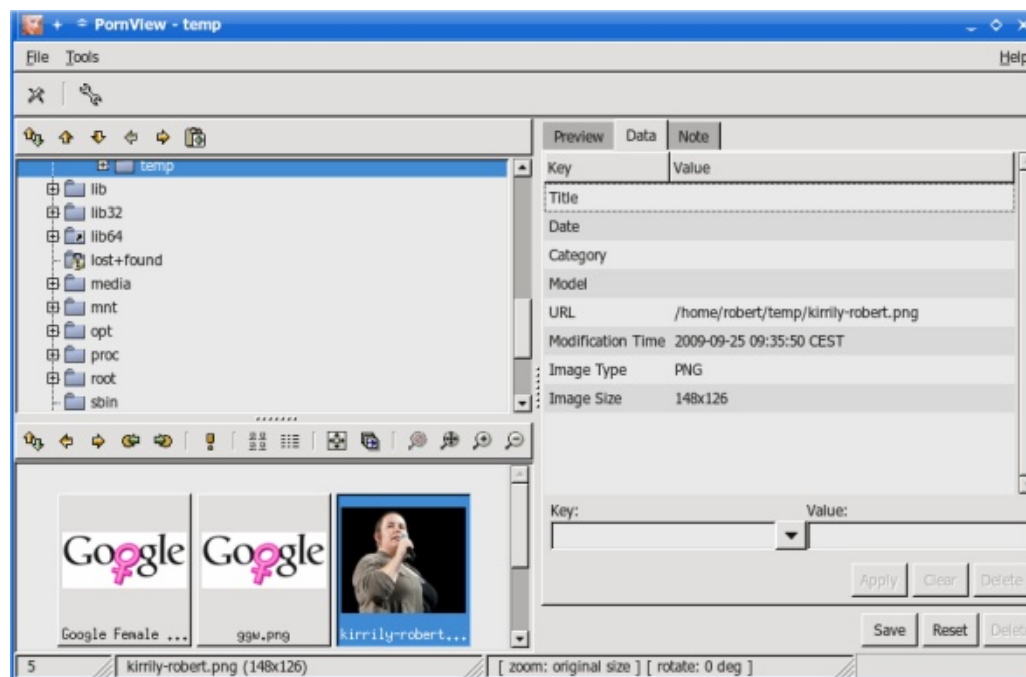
+ = PornView - temp

File Tools

Help

temp
lib
lib32
lib64
lost+found
media
mnt
opt
proc
root
sbin

Google Google

Google Female ...
ggw.png
kirrily-robert...

Preview Data Note

| Key | Value |
|---|---|
| Title | |
| Date | |
| Category | |
| Model | |
| URL | /home/robert/temp/kirrily-robert.png |
| Modification Time | 2009-09-25 09:35:50 CEST |
| Image Type | PNG |
| Image Size | 148x126 |

Key:
Value:

Apply Clear Delete

Save Reset Delete

5 kirrily-robert.png (148x126) [ zoom: original size ] [ rotate: 0 deg ]